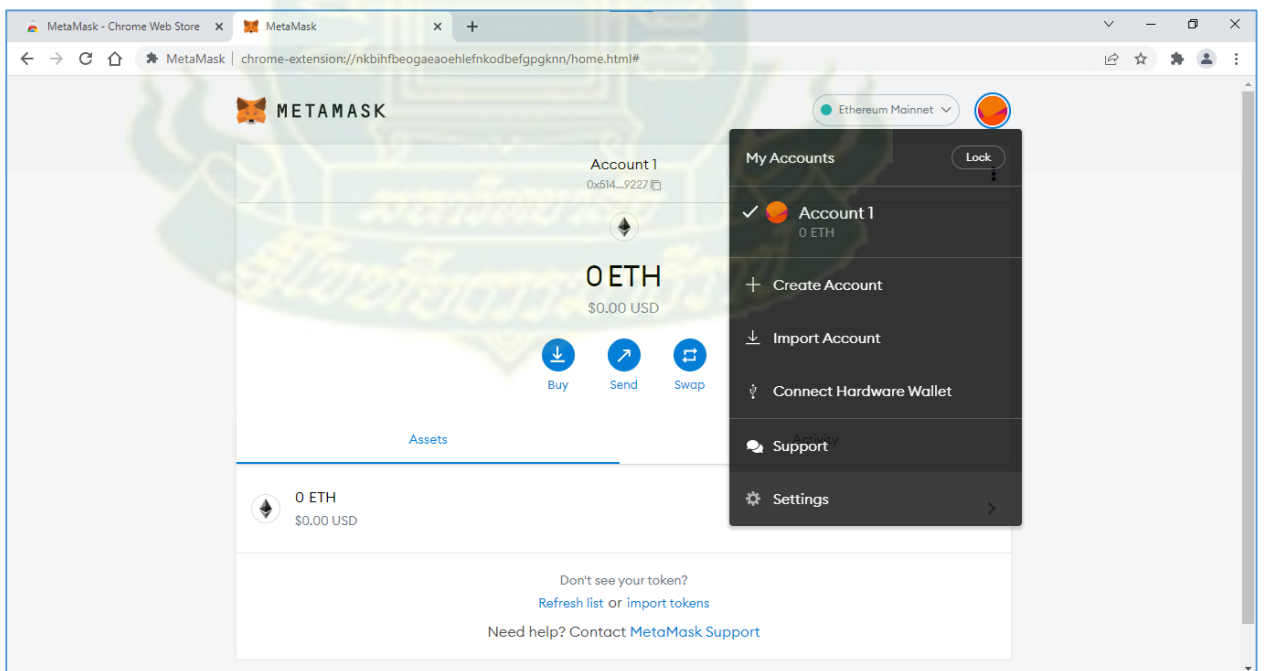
MetaMask - Chrome Web Store ×
MetaMask ×
+

MetaMask | chrome-extension://nkbihfbeogaeaoehlefnkodbefgpgknn/home.html#

METAMASK

Ethereum Mainnet

Account 1
0x514...9227

0 ETH
$0.00 USD

Buy
Send
Swap

Assets

0 ETH
$0.00 USD

Don't see your token?
Refresh list or import tokens
Need help? Contact MetaMask Support

My Accounts
Lock

Account 1
0 ETH

Create Account
Import Account
Connect Hardware Wallet
Support
Settings